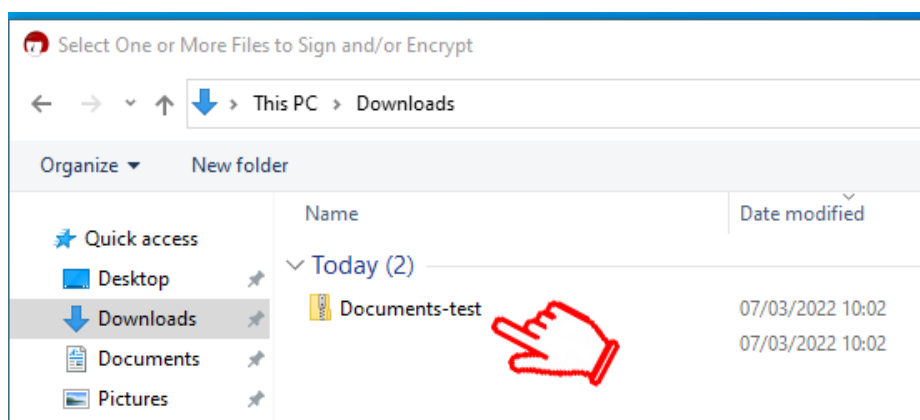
Select One or More Files to Sign and/or Encrypt

This PC > Downloads

Organize ▾ New folder

Quick access
Desktop
Downloads
Documents
Pictures

Name
Date modified

Today (2)

Documents-test
07/03/2022 10:02
07/03/2022 10:02